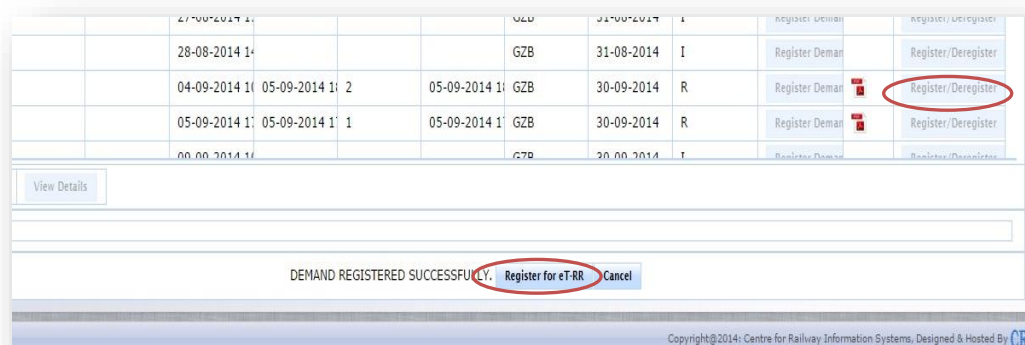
| | | | | | | | | |
|---|---|---|---|---|---|---|---|---|
| 27-08-2014 1 | | | | GZB | 31-08-2014 | I | Register Deman | Register/Deregister |
| 28-08-2014 14 | | | | GZB | 31-08-2014 | I | Register Deman | Register/Deregister |
| 04-09-2014 10 | 05-09-2014 18 | 2 | 05-09-2014 18 | GZB | 30-09-2014 | R | Register Deman | Register/Deregister |
| 05-09-2014 17 | 05-09-2014 17 | 1 | 05-09-2014 17 | GZB | 30-09-2014 | R | Register Deman | Register/Deregister |
| 09-09-2014 16 | | | | GZB | 30-09-2014 | I | Register Deman | Register/Deregister |

View Details

DEMAND REGISTERED SUCCESSFULLY. Register for eT-RR Cancel

Copyright@2014: Centre for Railway Information Systems, Designed & Hosted By CR